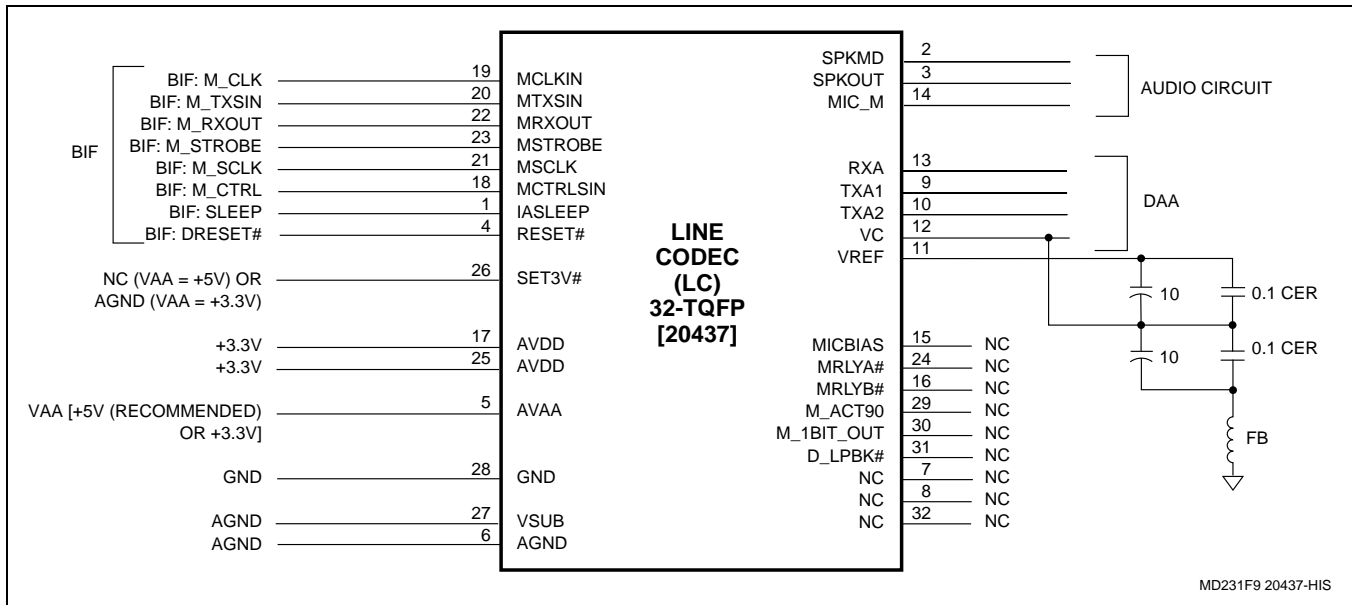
BIF: M_CLK 19 MCLKIN
BIF: M_TXSIN 20 MTXSIN
BIF: M_RXOUT 22 MRXOUT
BIF: M_STROBE 23 MSTROBE
BIF
BIF: M_SCLK 21 MSCLK
BIF: M_CTRL 18 MCTRLSIN
BIF: SLEEP 1 IASLEEP
BIF: DRESET# 4 RESET#

NC (VAA = +5V) OR
AGND (VAA = +3.3V) 26 SET3V#

+3.3V 17 AVDD
+3.3V 25 AVDD

VAA [+5V (RECOMMENDED)
OR +3.3V] 5 AVAA

GND 28 GND

AGND 27 VSUB
AGND 6 AGND

LINE
CODEC
(LC)
32-TQFP
[20437]

SPKMD 2
SPKOUT 3
MIC_M 14
AUDIO CIRCUIT

RXA 13
TXA1 9
TXA2 10
VC 12
VREF 11
DAA

10
0.1 CER
10
0.1 CER
FB

MICBIAS 15 NC
MRLYA# 24 NC
MRLYB# 16 NC
M_ACT90 29 NC
M_1BIT_OUT 30 NC
D_LPBK# 31 NC
NC 7 NC
NC 8 NC
NC 32 NC

MD231F9 20437-HIS